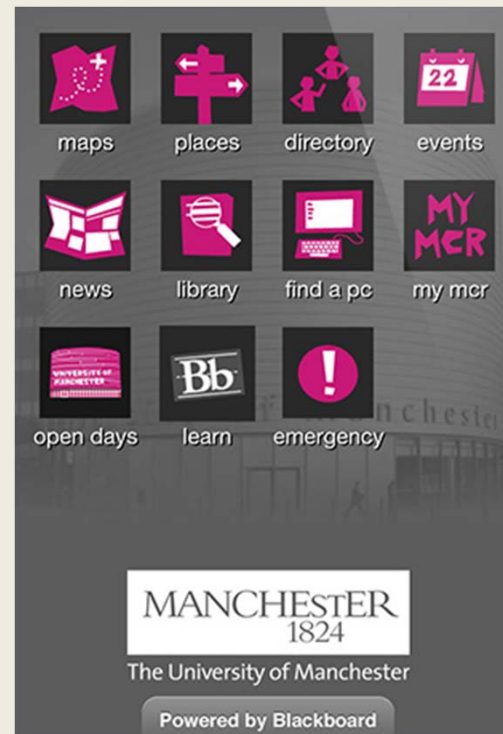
22
maps
places
directory
events

MY MCR
news
library
find a pc
my mcr

UNIVERSITY OF MANCHESTER
Bb
!
open days
learn
emergency

nchester

MANCHESTER
1824
The University of Manchester

Powered by Blackboard